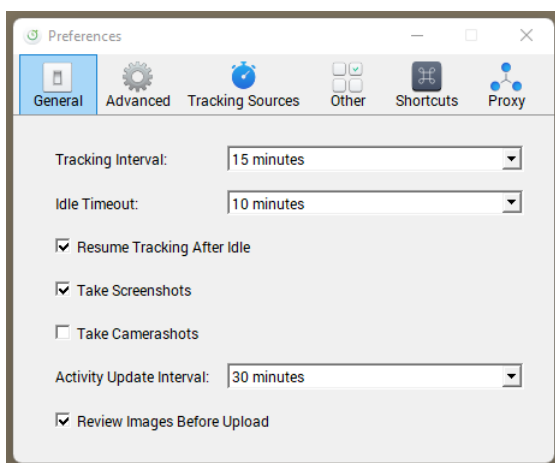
Preferences

General Advanced Tracking Sources Other Shortcuts Proxy

Tracking Interval: 15 minutes

Idle Timeout: 10 minutes

☑ Resume Tracking After Idle

☑ Take Screenshots

☐ Take Camerashots

Activity Update Interval: 30 minutes

☑ Review Images Before Upload